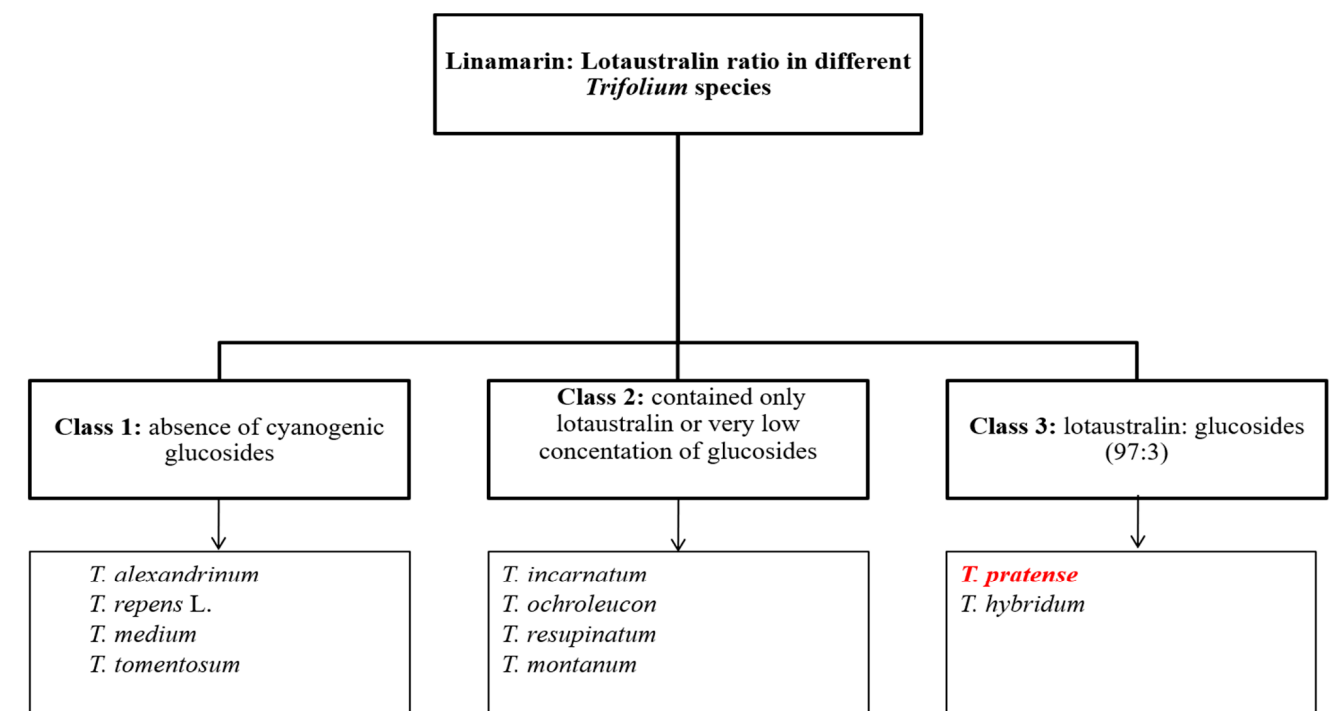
Linamarin: Lotaustralin ratio in different Trifolium species

Class 1: absence of cyanogenic glucosides

Class 2: contained only lotaustralin or very low concentation of glucosides

Class 3: lotaustralin: glucosides (97:3)

T. alexandrinum
T. repens L.
T. medium
T. tomentosum

T. incarnatum
T. ochroleucon
T. resupinatum
T. montanum

T. pratense
T. hybridum